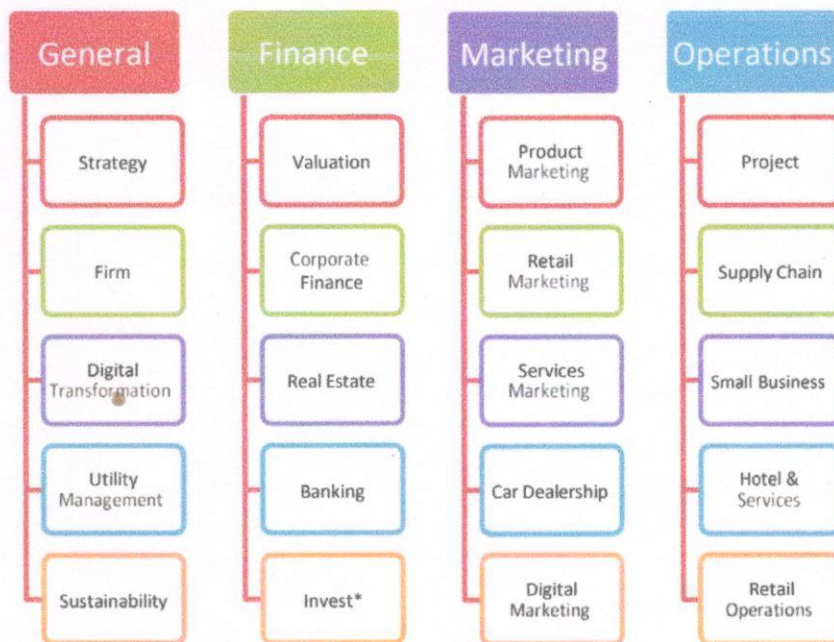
General

Strategy

Firm

Digital Transformation

Utility Management

Sustainability

Finance

Valuation

Corporate Finance

Real Estate

Banking

Invest*

Marketing

Product Marketing

Retail Marketing

Services Marketing

Car Dealership

Digital Marketing

Operations

Project

Supply Chain

Small Business

Hotel & Services

Retail Operations